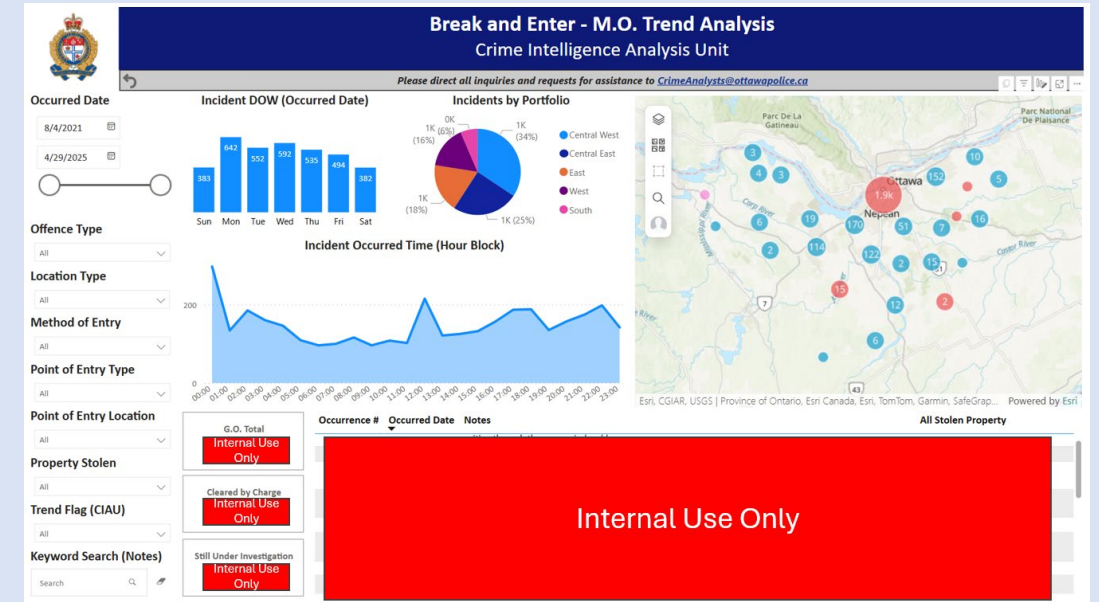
Break and Enter - M.O. Trend Analysis

Crime Intelligence Analysis Unit

Please direct all inquiries and requests for assistance to CrimeAnalysts@ottawapolice.ca

Occurred Date

8/4/2021

4/29/2025

Offence Type

All

Location Type

All

Method of Entry

All

Point of Entry Type

All

Point of Entry Location

All

Property Stolen

All

Trend Flag (CIAU)

All

Keyword Search (Notes)

Search

Incident DOW (Occurred Date)

| Sun | Mon | Tue | Wed | Thu | Fri | Sat |
|---|---|---|---|---|---|---|
| 383 | 642 | 552 | 592 | 535 | 494 | 382 |

Incidents by Portfolio

0K (6%)

1K (34%)

1K (16%)

1K (18%)

1K (25%)

Central West

Central East

East

West

South

Incident Occurred Time (Hour Block)

200

0

00:00 01:00 02:00 03:00 04:00 05:00 06:00 07:00 08:00 09:00 10:00 11:00 12:00 13:00 14:00 15:00 16:00 17:00 18:00 19:00 20:00 21:00 22:00 23:00

Parc De La Gatineau

Parc National De Plaisance

Ottawa

Nepean

1.9k

3 4 3 10 152 5 6 19 170 51 7 16 2 114 122 2 15 15 12 2 6 7 43

Esri, CGIAR, USGS | Province of Ontario, Esri Canada, Esri, TomTom, Garmin, SafeGrap... Powered by Esri

G.O. Total

Internal Use Only

Cleared by Charge

Internal Use Only

Still Under Investigation

Internal Use Only

Occurrence #

Occurred Date

Notes

All Stolen Property

Internal Use Only